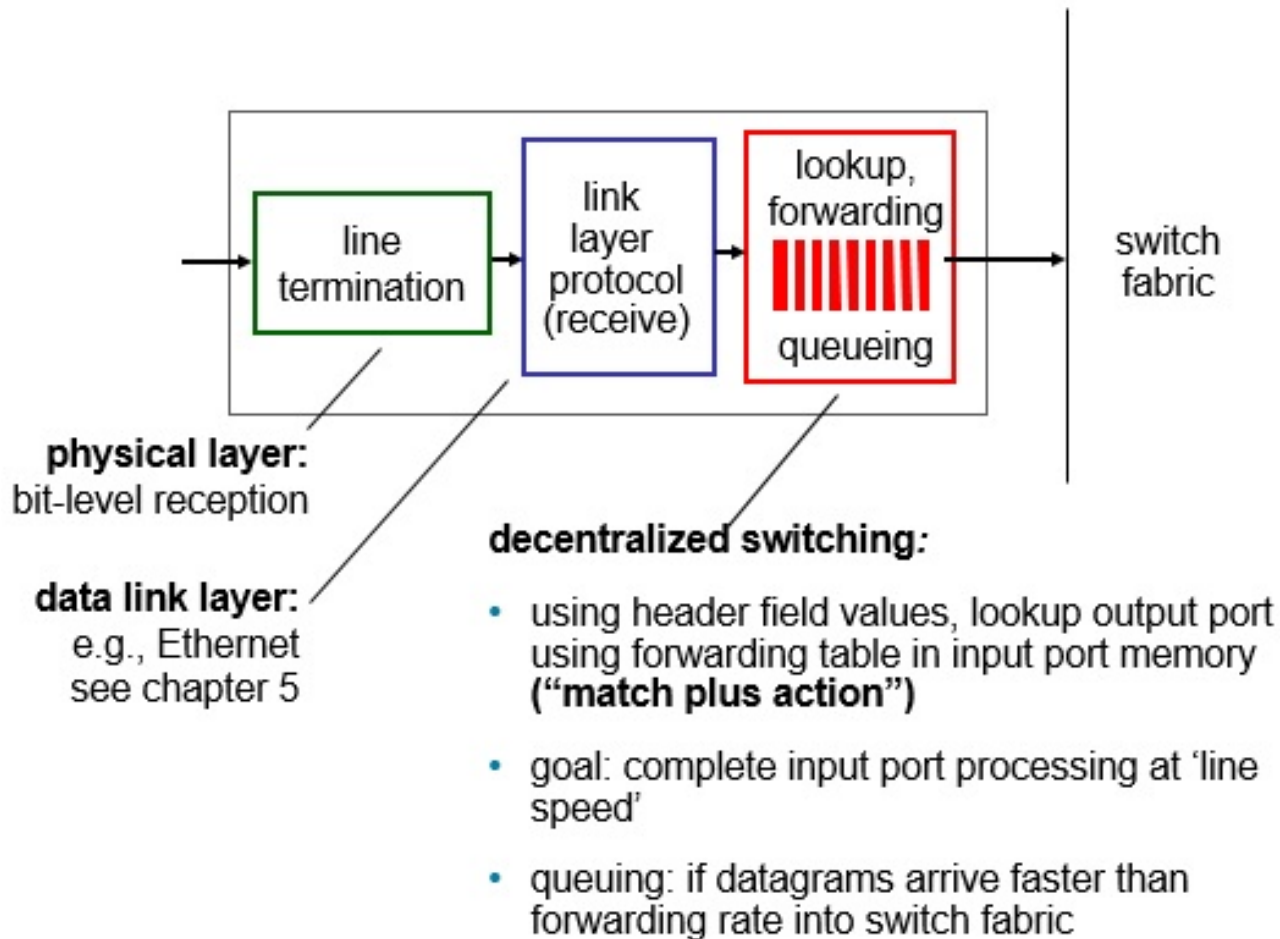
line termination

link layer protocol (receive)

lookup, forwarding

queueing

switch fabric

**physical layer:**
bit-level reception

**data link layer:**
e.g., Ethernet
see chapter 5

**decentralized switching:**

• using header field values, lookup output port using forwarding table in input port memory **("match plus action")**

• goal: complete input port processing at 'line speed'

• queuing: if datagrams arrive faster than forwarding rate into switch fabric